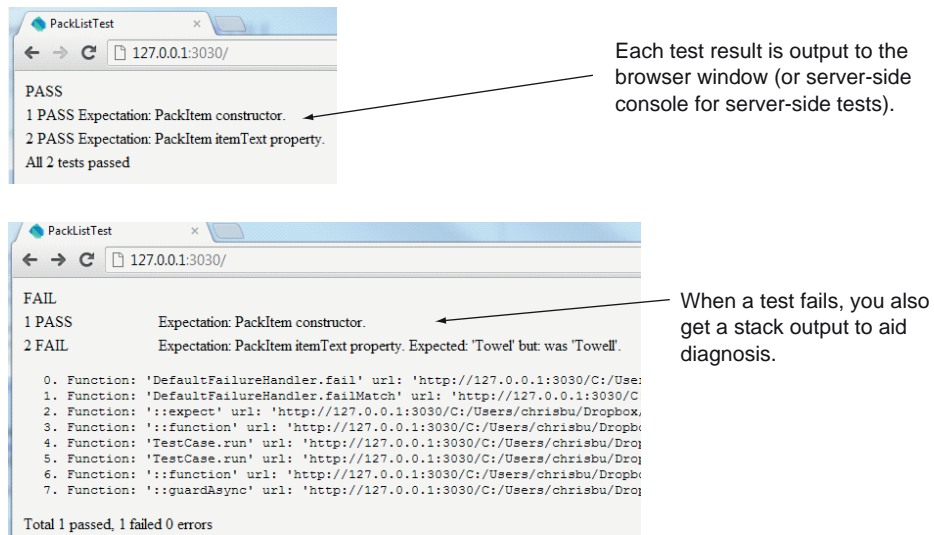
PackListTest ×

127.0.0.1:3030/

PASS

1 PASS Expectation: PackItem constructor.

2 PASS Expectation: PackItem itemText property.

All 2 tests passed

Each test result is output to the browser window (or server-side console for server-side tests).

PackListTest ×

127.0.0.1:3030/

FAIL

1 PASS Expectation: PackItem constructor.

2 FAIL Expectation: PackItem itemText property. Expected: 'Towel' but: was 'Towell'.

0. Function: 'DefaultFailureHandler.fail' url: 'http://127.0.0.1:3030/C:/User
1. Function: 'DefaultFailureHandler.failMatch' url: 'http://127.0.0.1:3030/C
2. Function: '::expect' url: 'http://127.0.0.1:3030/C:/Users/chrisbu/Dropbox/
3. Function: '::function' url: 'http://127.0.0.1:3030/C:/Users/chrisbu/Dropbo
4. Function: 'TestCase.run' url: 'http://127.0.0.1:3030/C:/Users/chrisbu/Drop
5. Function: 'TestCase.run' url: 'http://127.0.0.1:3030/C:/Users/chrisbu/Drop
6. Function: '::function' url: 'http://127.0.0.1:3030/C:/Users/chrisbu/Dropbo
7. Function: '::guardAsync' url: 'http://127.0.0.1:3030/C:/Users/chrisbu/Drop

Total 1 passed, 1 failed 0 errors

When a test fails, you also get a stack output to aid diagnosis.